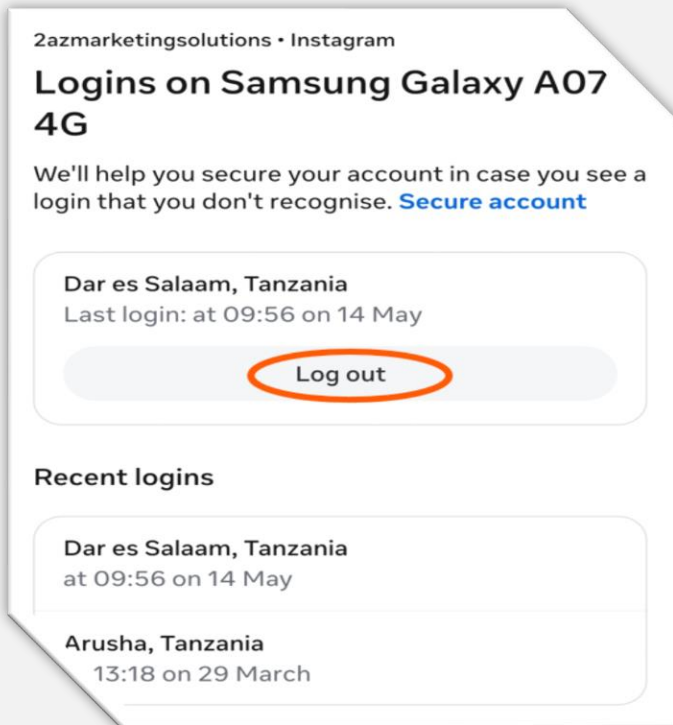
2azmarketingsolutions • Instagram

Logins on Samsung Galaxy A07 4G

We'll help you secure your account in case you see a login that you don't recognise. Secure account

Dar es Salaam, Tanzania
Last login: at 09:56 on 14 May

Log out

Recent logins

Dar es Salaam, Tanzania
at 09:56 on 14 May

Arusha, Tanzania
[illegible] 13:18 on 29 March